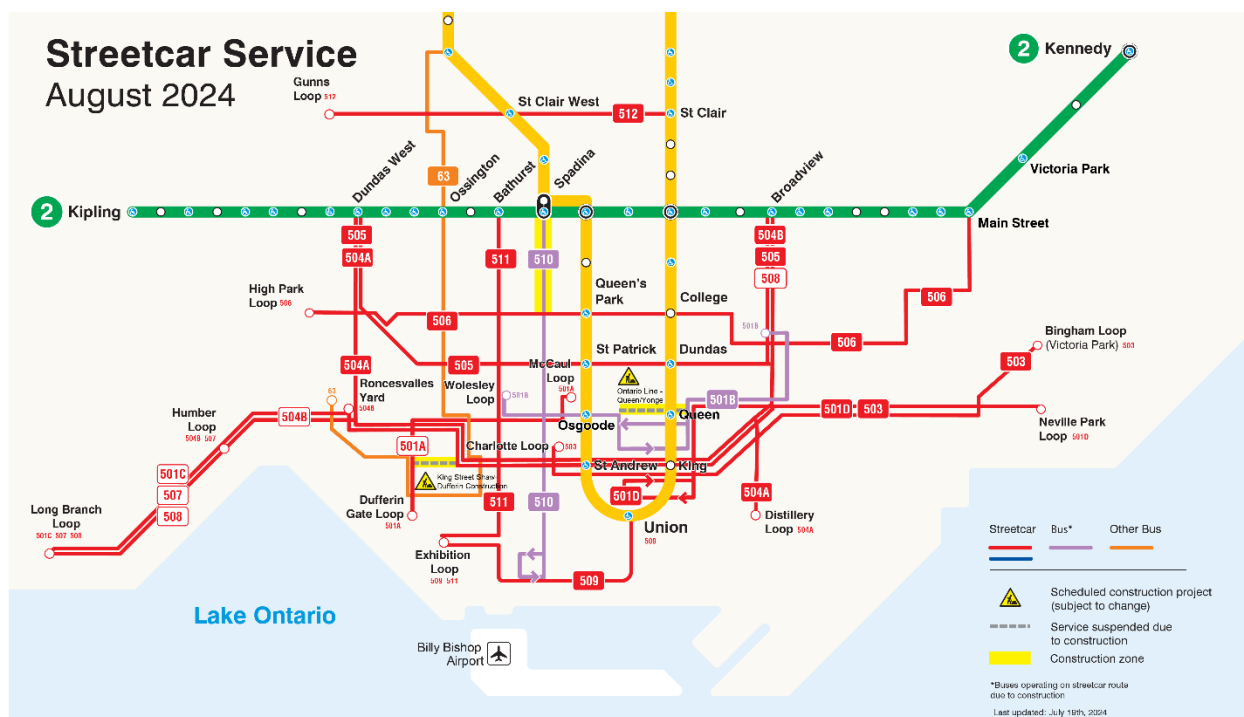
Streetcar Service
August 2024

2 Kennedy

Gunns Loop 512

St Clair West
512
St Clair

63
Dundas West
Ossington
Bathurst
Spadina
Broadview
Victoria Park

2 Kipling
Main Street

505
504A
511
510
504B
505
508

Queen's Park
College

High Park Loop 506
506
506
501B
506

Bingham Loop (Victoria Park) 503
503

504A
505
St Patrick
Dundas
McCaul Loop 501A
Ontario Line - Queen/Yonge
63
Roncesvalles Yard 504B
Wolesley Loop 501B
501B

Humber Loop 504B 507
504B
Osgoode
Queen
501D
503
Neville Park Loop 501D

501A
Charlotte Loop 503
St Andrew
King
501C
507
508
King Street Shaw - Dufferin Construction
501D
504A

Long Branch Loop 501C 507 508
Dufferin Gate Loop 501A
511
510
Union 509
Distillery Loop 504A

Exhibition Loop 509 511
509

Lake Ontario

Billy Bishop Airport

Streetcar
Bus*
Other Bus
Scheduled construction project (subject to change)
Service suspended due to construction
Construction zone
*Buses operating on streetcar route due to construction
Last updated: July 19th, 2024